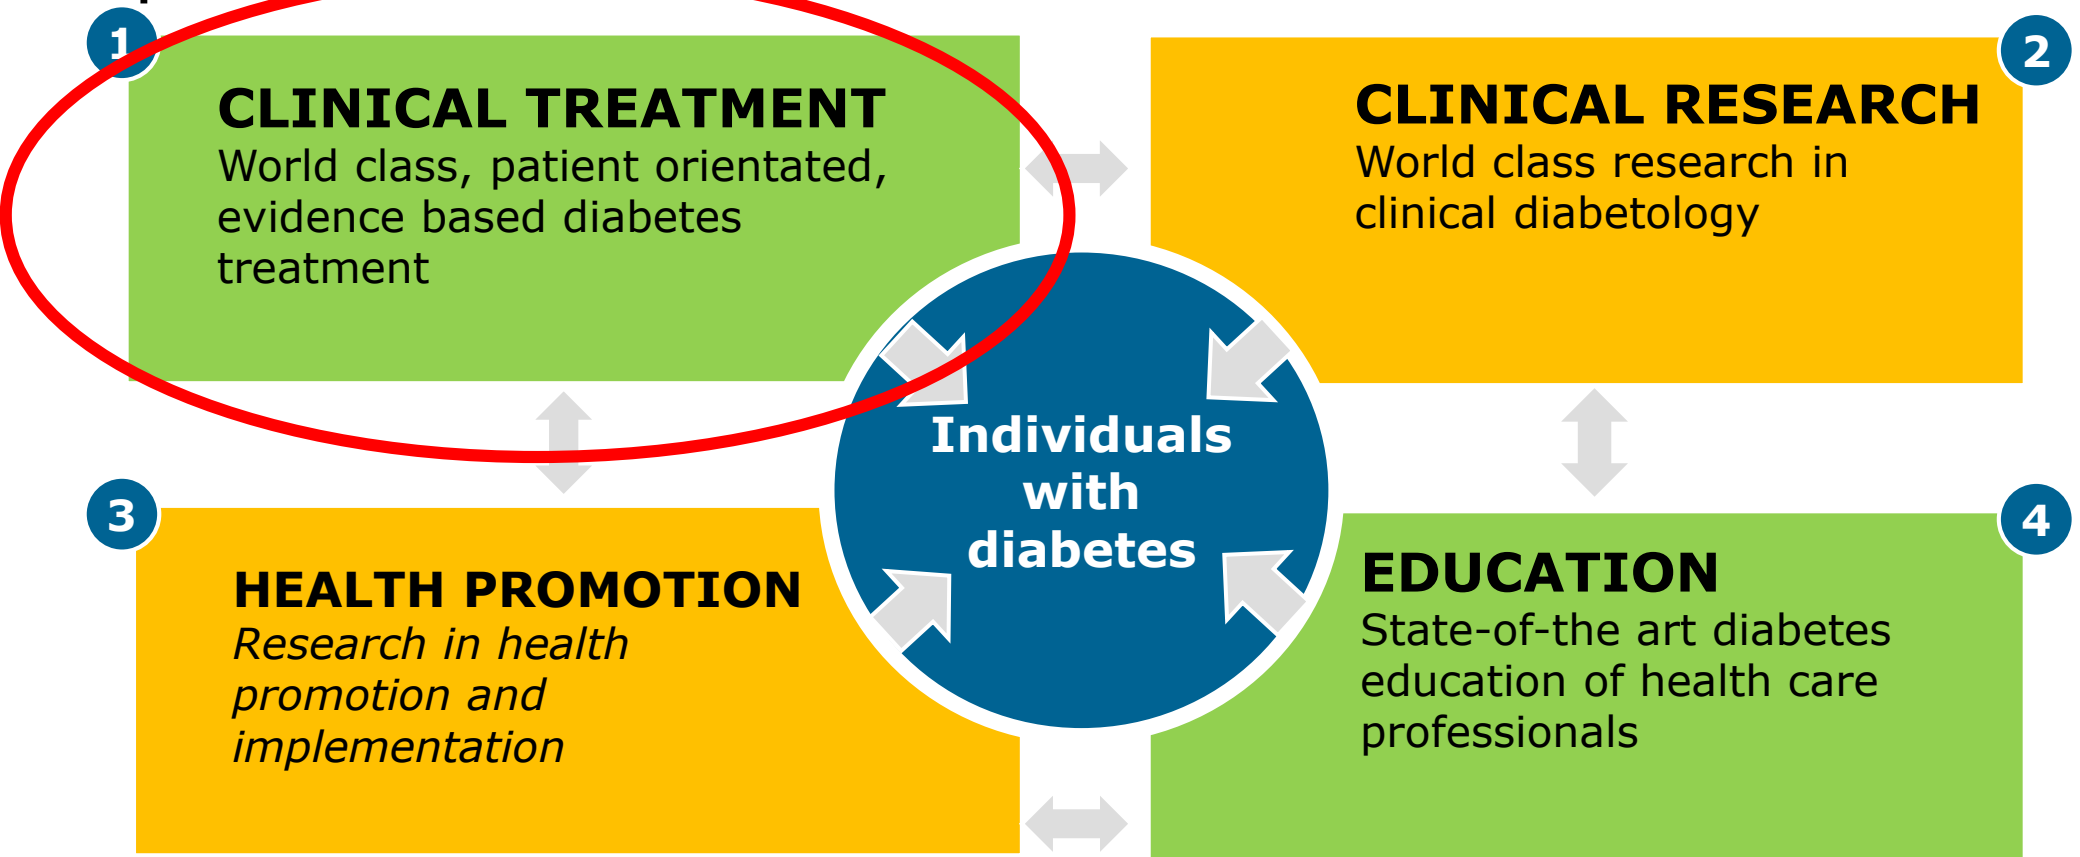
1

CLINICAL TREATMENT
World class, patient orientated, evidence based diabetes treatment

2

CLINICAL RESEARCH
World class research in clinical diabetology

Individuals with diabetes

3

HEALTH PROMOTION
*Research in health promotion and implementation*

4

EDUCATION
State-of-the art diabetes education of health care professionals